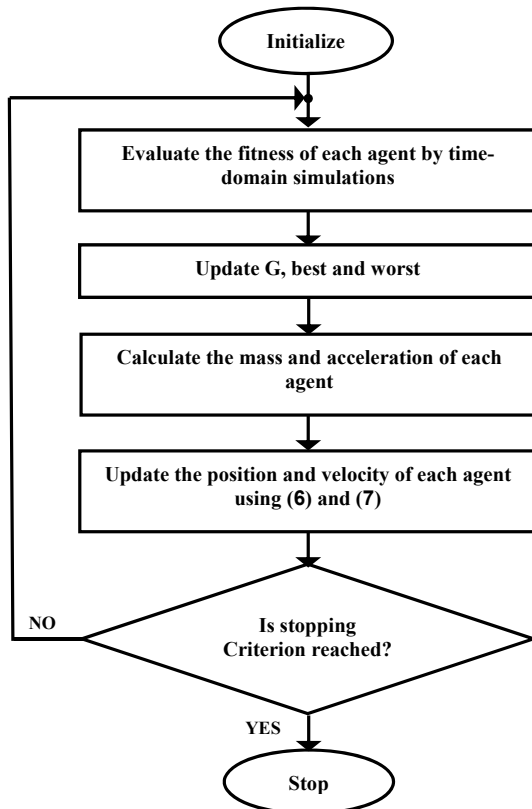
Initialize

Evaluate the fitness of each agent by time-domain simulations

Update G, best and worst

Calculate the mass and acceleration of each agent

Update the position and velocity of each agent using (6) and (7)

NO

Is stopping Criterion reached?

YES

Stop